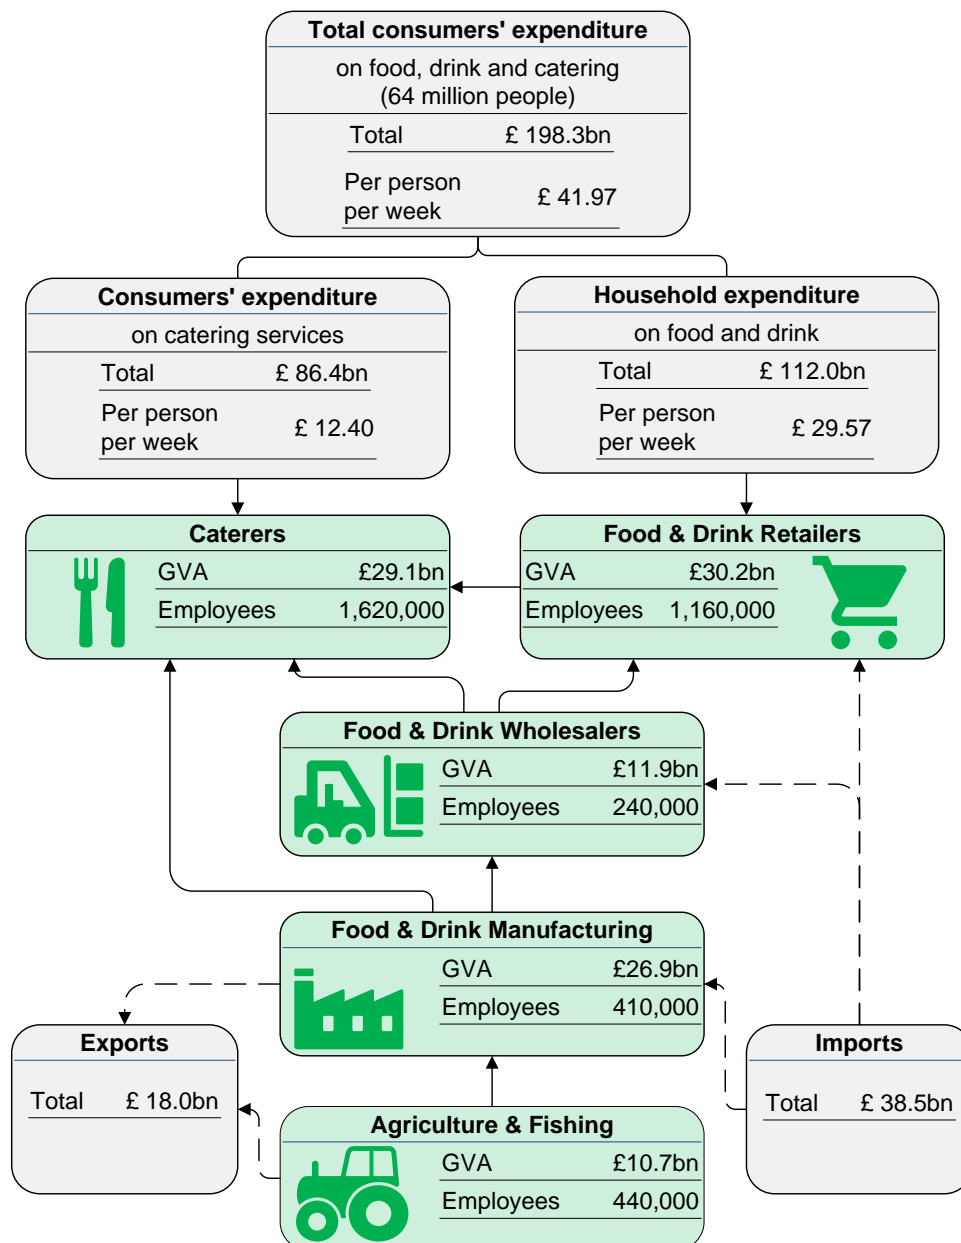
Total consumers' expenditure
on food, drink and catering
(64 million people)

| | |
|---|---|
| Total | £ 198.3bn |
| Per person per week | £ 41.97 |

Consumers' expenditure
on catering services

| | |
|---|---|
| Total | £ 86.4bn |
| Per person per week | £ 12.40 |

Household expenditure
on food and drink

| | |
|---|---|
| Total | £ 112.0bn |
| Per person per week | £ 29.57 |

Caterers

| | |
|---|---|
| GVA | £29.1bn |
| Employees | 1,620,000 |

Food & Drink Retailers

| | |
|---|---|
| GVA | £30.2bn |
| Employees | 1,160,000 |

Food & Drink Wholesalers

| | |
|---|---|
| GVA | £11.9bn |
| Employees | 240,000 |

Food & Drink Manufacturing

| | |
|---|---|
| GVA | £26.9bn |
| Employees | 410,000 |

Exports

| | |
|---|---|
| Total | £ 18.0bn |

Imports

| | |
|---|---|
| Total | £ 38.5bn |

Agriculture & Fishing

| | |
|---|---|
| GVA | £10.7bn |
| Employees | 440,000 |